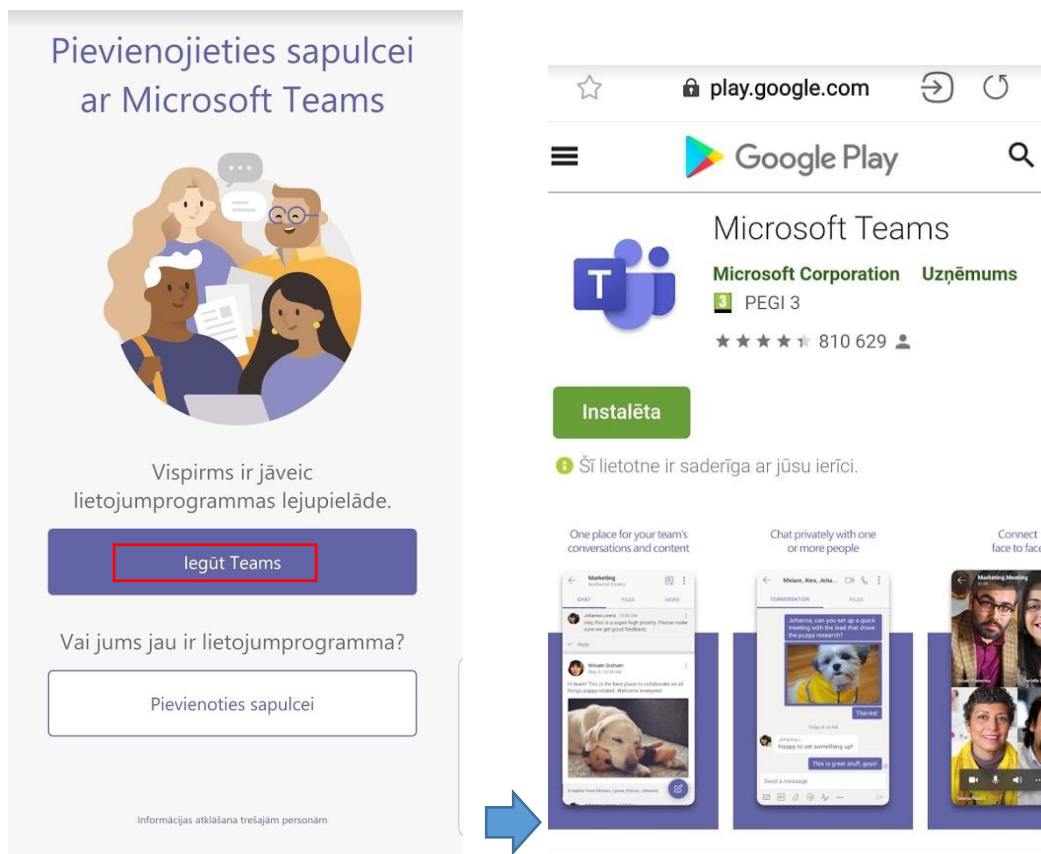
Pievienojieties sapulcei ar Microsoft Teams

Vispirms ir jāveic lietojumprogrammas lejupielāde.

Iegūt Teams

Vai jums jau ir lietojumprogramma?

Pievienoties sapulcei

Informācijas atklāšana trešajām personām

play.google.com

Google Play

Microsoft Teams

Microsoft Corporation Uzņēmums

3 PEGI 3

810 629

Instalēta

Šī lietotne ir saderīga ar jūsu ierīci.

One place for your team's conversations and content

Chat privately with one or more people

Connect face to face

Marketing

CHAT FILES MORE

Johanna Lorenz
Hey, this is a super high priority. Please make sure we get good feedback.

Miriam Graham
Hi team! This is the best place to collaborate on all things puppy related. Welcome everyone!

Miriam, Alex, Joha...

CONVERSATION FILES

Johanna, can you set up a quick meeting with the lead that drove the puppy research?

Thanks!

Happy to set something up!

This is great stuff, guys!

Send a message

Marketing Meeting